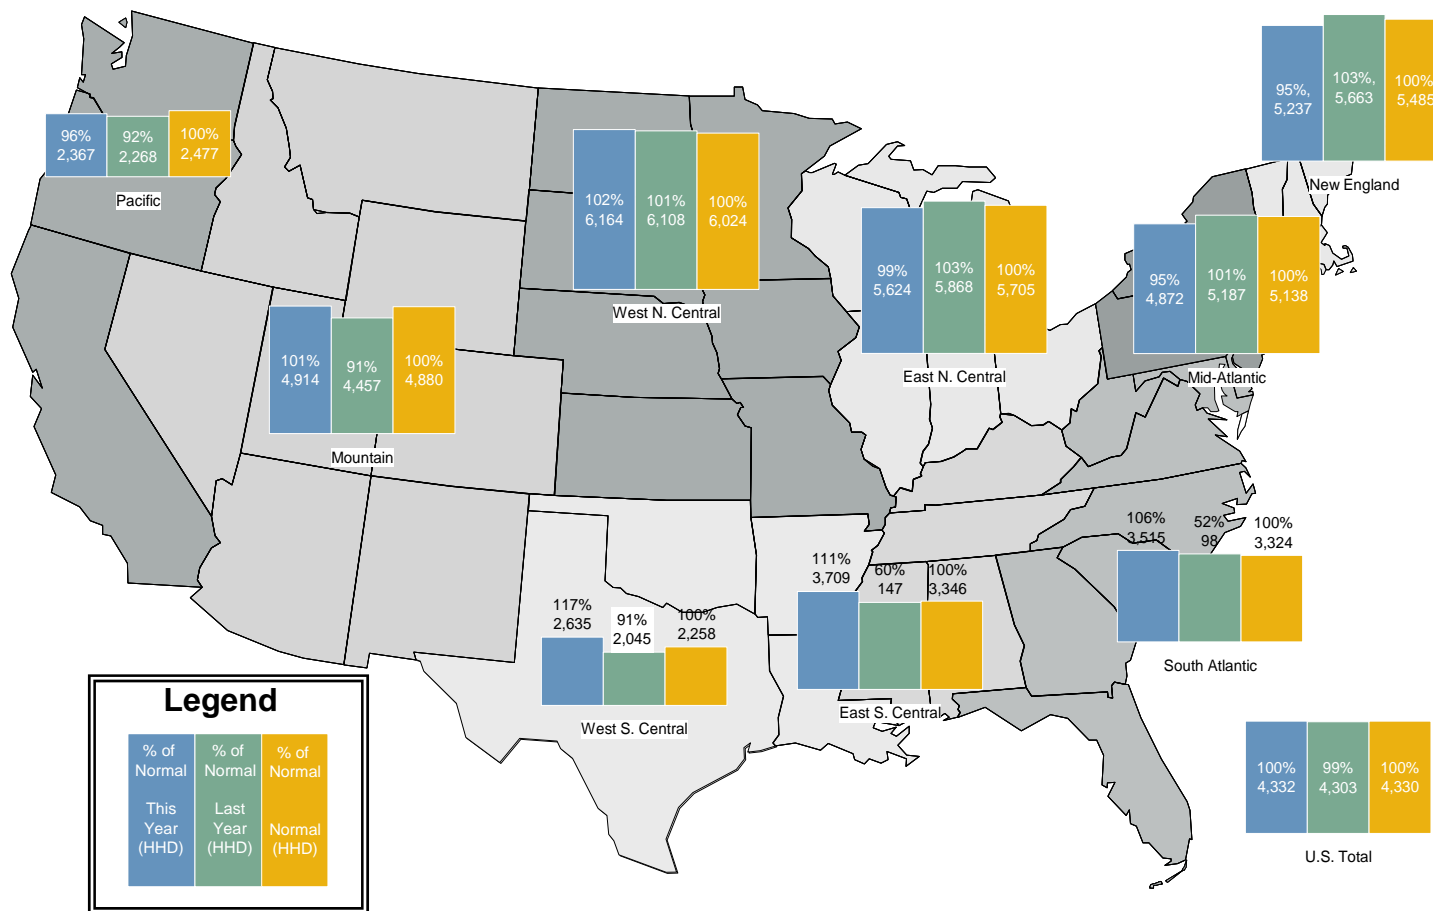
96%
2,367

92%
2,268

100%
2,477

Pacific

102%
6,164

101%
6,108

100%
6,024

West N. Central

95%,
5,237

103%,
5,663

100%
5,485

New England

99%
5,624

103%
5,868

100%
5,705

East N. Central

95%
4,872

101%
5,187

100%
5,138

Mid-Atlantic

101%
4,914

91%
4,457

100%
4,880

Mountain

106%
3,515

52%
98

100%
3,324

South Atlantic

111%
3,709

60%
147

100%
3,346

East S. Central

117%
2,635

91%
2,045

100%
2,258

West S. Central

Legend

% of Normal This Year (HHD)

% of Normal Last Year (HHD)

% of Normal Normal (HHD)

100%
4,332

99%
4,303

100%
4,330

U.S. Total